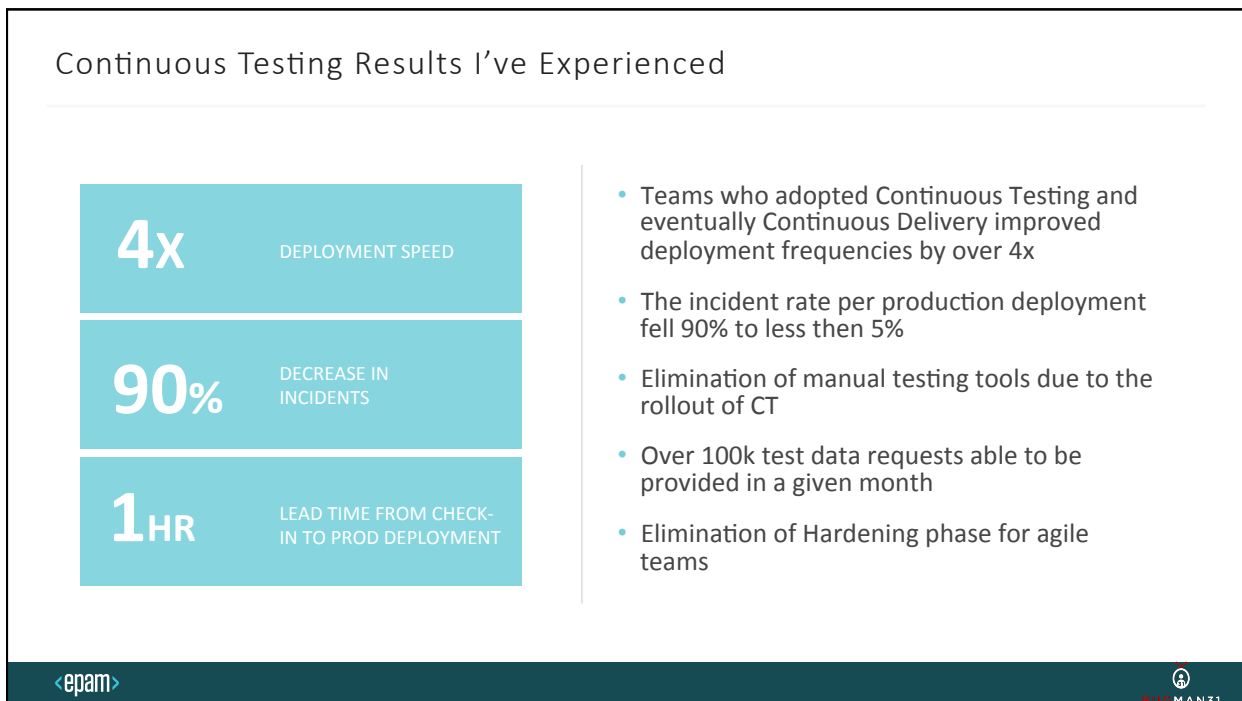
Continuous Testing Results I've Experienced

4x DEPLOYMENT SPEED

90% DECREASE IN INCIDENTS

1HR LEAD TIME FROM CHECK-IN TO PROD DEPLOYMENT

- Teams who adopted Continuous Testing and eventually Continuous Delivery improved deployment frequencies by over 4x
- The incident rate per production deployment fell 90% to less then 5%
- Elimination of manual testing tools due to the rollout of CT
- Over 100k test data requests able to be provided in a given month
- Elimination of Hardening phase for agile teams

<epam>

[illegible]MAN31